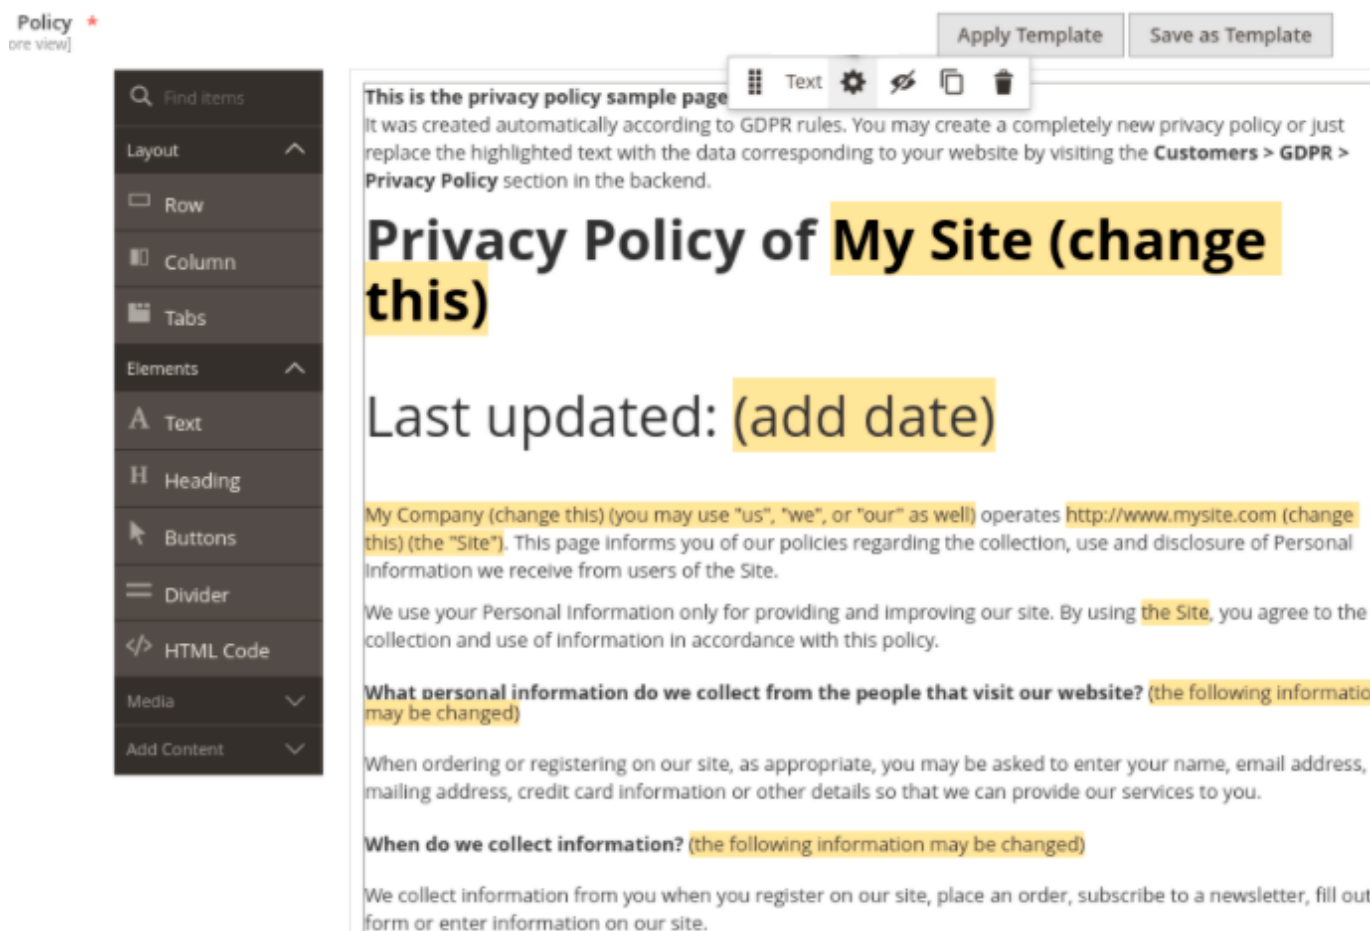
Policy *
ore view]

Apply Template
Save as Template

Find items
Layout
Row
Column
Tabs
Elements
Text
Heading
Buttons
Divider
HTML Code
Media
Add Content

Text

This is the privacy policy sample page
It was created automatically according to GDPR rules. You may create a completely new privacy policy or just replace the highlighted text with the data corresponding to your website by visiting the **Customers > GDPR > Privacy Policy** section in the backend.

# Privacy Policy of My Site (change this)

Last updated: (add date)

My Company (change this) (you may use "us", "we", or "our" as well) operates http://www.mysite.com (change this) (the "Site"). This page informs you of our policies regarding the collection, use and disclosure of Personal Information we receive from users of the Site.

We use your Personal Information only for providing and improving our site. By using the Site, you agree to the collection and use of information in accordance with this policy.

**What personal information do we collect from the people that visit our website?** (the following informatio may be changed)

When ordering or registering on our site, as appropriate, you may be asked to enter your name, email address, mailing address, credit card information or other details so that we can provide our services to you.

**When do we collect information?** (the following information may be changed)

We collect information from you when you register on our site, place an order, subscribe to a newsletter, fill out form or enter information on our site.